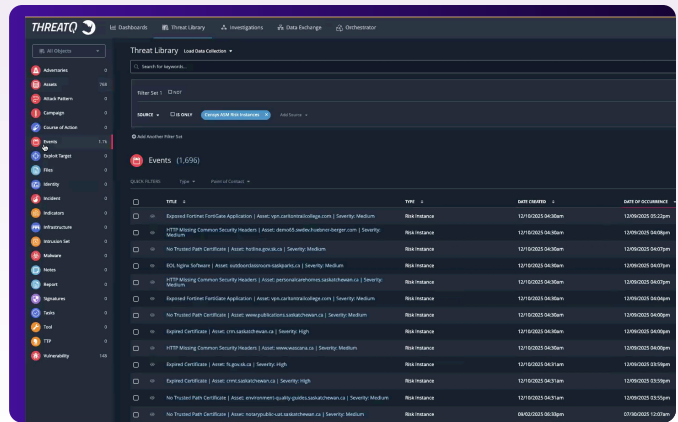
THREATQ

Dashboards | Threat Library | Investigations | Data Exchange | Orchestrator

All Objects

Adversaries 0
Assets 768
Attack Pattern 0
Campaign 0
Course of Action 0
Events 1.7k
Exploit Target 0
Files 0
Identity 0
Incident 0
Indicators 0
Infrastructure 0
Intrusion Set 0
Malware 0
Notes 0
Report 0
Signatures 0
Tasks 0
Tool 0
TTP 0
Vulnerability 148

Threat Library Load Data Collection

Search for keywords...

Filter Set 1 Clear

SOURCE IS ONLY Censys ASM Risk Instances Add Source

Add Another Filter Set

Events (1,696)

QUICK FILTERS: Type Point of Contact

| | TITLE | TYPE | DATE CREATED | DATE OF OCCURRENCE |
|---|---|---|---|---|
| | Exposed Fortinet FortiGate Application \| Asset: vpn.carltontrailcollege.com \| Severity: Medium | Risk Instance | 12/10/2025 04:30am | 12/09/2025 05:22pm |
| | HTTP Missing Common Security Headers \| Asset: demo65.swdechoatenoi-berger.com \| Severity: Medium | Risk Instance | 12/10/2025 04:30am | 12/09/2025 04:08pm |
| | No Trusted Path Certificate \| Asset: hotline.gov.sk.ca \| Severity: Medium | Risk Instance | 12/10/2025 04:30am | 12/09/2025 04:07pm |
| | EOL Nginx Software \| Asset: outdoorclassroom-taskparks.ca \| Severity: Medium | Risk Instance | 12/10/2025 04:30am | 12/09/2025 04:07pm |
| | HTTP Missing Common Security Headers \| Asset: personalcarehomes.saskatchewan.ca \| Severity: Medium | Risk Instance | 12/10/2025 04:30am | 12/09/2025 04:07pm |
| | Exposed Fortinet FortiGate Application \| Asset: vpn.carltontrailcollege.com \| Severity: Medium | Risk Instance | 12/10/2025 04:30am | 12/09/2025 04:07pm |
| | No Trusted Path Certificate \| Asset: www.publications.saskatchewan.ca \| Severity: Medium | Risk Instance | 12/10/2025 04:30am | 12/09/2025 04:00pm |
| | Expired Certificate \| Asset: crm.saskatchewan.ca \| Severity: High | Risk Instance | 12/10/2025 04:30am | 12/09/2025 04:00pm |
| | HTTP Missing Common Security Headers \| Asset: www.wascana.ca \| Severity: Medium | Risk Instance | 12/10/2025 04:30am | 12/09/2025 04:00pm |
| | Expired Certificate \| Asset: fs.gov.sk.ca \| Severity: High | Risk Instance | 12/10/2025 04:31am | 12/09/2025 03:59pm |
| | Expired Certificate \| Asset: crmt.saskatchewan.ca \| Severity: High | Risk Instance | 12/10/2025 04:30am | 12/09/2025 03:59pm |
| | No Trusted Path Certificate \| Asset: environment-quality-guides.saskatchewan.ca \| Severity: Medium | Risk Instance | 12/10/2025 04:30am | 12/09/2025 03:59pm |
| | No Trusted Path Certificate \| Asset: notarypublic-uat.saskatchewan.ca \| Severity: Medium | Risk Instance | 09/02/2025 06:38pm | 07/30/2025 12:07am |